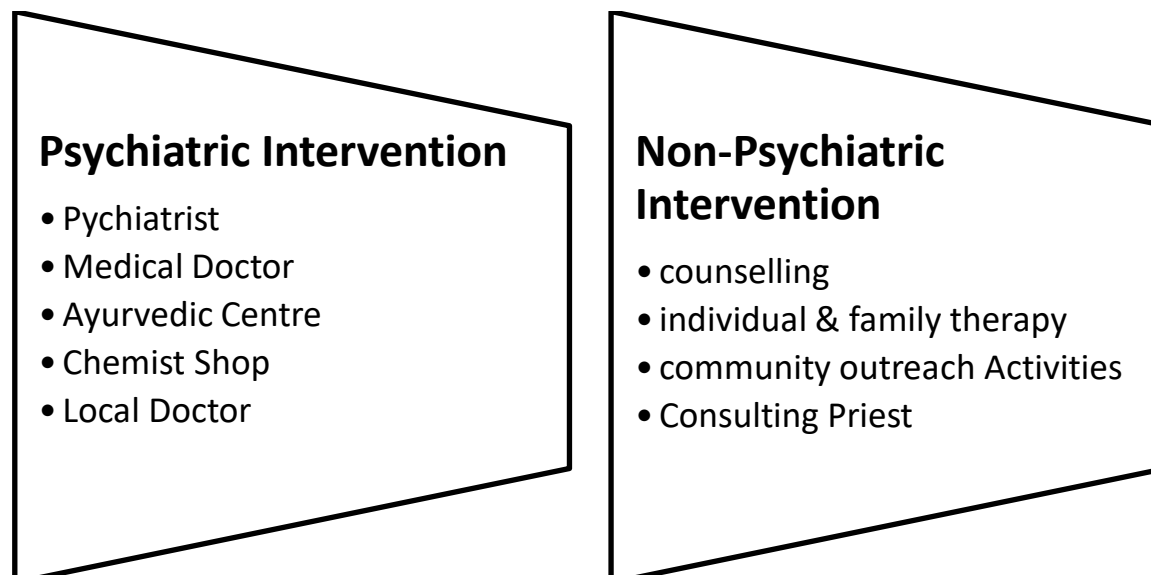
**Psychiatric Intervention**

- Pychiatrist
- Medical Doctor
- Ayurvedic Centre
- Chemist Shop
- Local Doctor

**Non-Psychiatric Intervention**

- counselling
- individual & family therapy
- community outreach Activities
- Consulting Priest